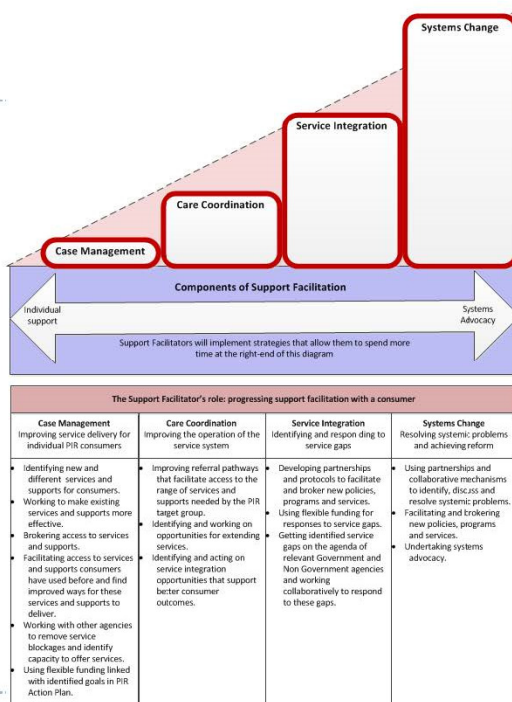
Systems Change

Service Integration

Care Coordination

Case Management

Components of Support Facilitation

Individual support

Systems Advocacy

Support Facilitators will implement strategies that allow them to spend more time at the right-end of this diagram

The Support Facilitator's role: progressing support facilitation with a consumer

| Case Management<br>Improving service delivery for individual PIR consumers | Care Coordination<br>Improving the operation of the service system | Service Integration<br>Identifying and respon ding to service gaps | Systems Change<br>Resolving systemic problems and achieving reform |
|---|---|---|---|
| • Identifying new and different services and supports for consumers.<br>• Working to make existing services and supports more effective.<br>• Brokering access to services and supports.<br>• Facilitating access to services and supports consumers have used before and find improved ways for these services and supports to deliver.<br>• Working with other agencies to remove service blockages and identify capacity to offer services.<br>• Using flexible funding linked with identified goals in PIR Action Plan. | • Improving referral pathways that facilitate access to the range of services and supports needed by the PIR target group.<br>• Identifying and working on opportunities for extending services.<br>• Identifying and acting on service integration opportunities that support better consumer outcomes. | • Developing partnerships and protocols to facilitate and broker new policies, programs and services.<br>• Using flexible funding for responses to service gaps.<br>• Getting identified service gaps on the agenda of relevant Government and Non Government agencies and working collaboratively to respond to these gaps. | • Using partnerships and collaborative mechanisms to identify, discuss and resolve systemic problems.<br>• Facilitating and brokering new policies, programs and services.<br>• Undertaking systems advocacy. |